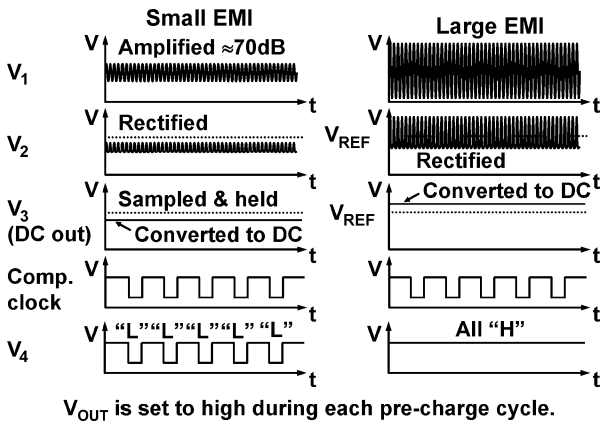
Small EMI

Large EMI

$V_1$ V Amplified ≈70dB t

V t

$V_2$ V Rectified t

V $V_{REF}$ Rectified t

$V_3$ (DC out) V Sampled & held Converted to DC t

V $V_{REF}$ Converted to DC t

Comp. clock V t

V t

$V_4$ V "L" "L" "L" "L" "L" t

V All "H" t

$V_{OUT}$ is set to high during each pre-charge cycle.